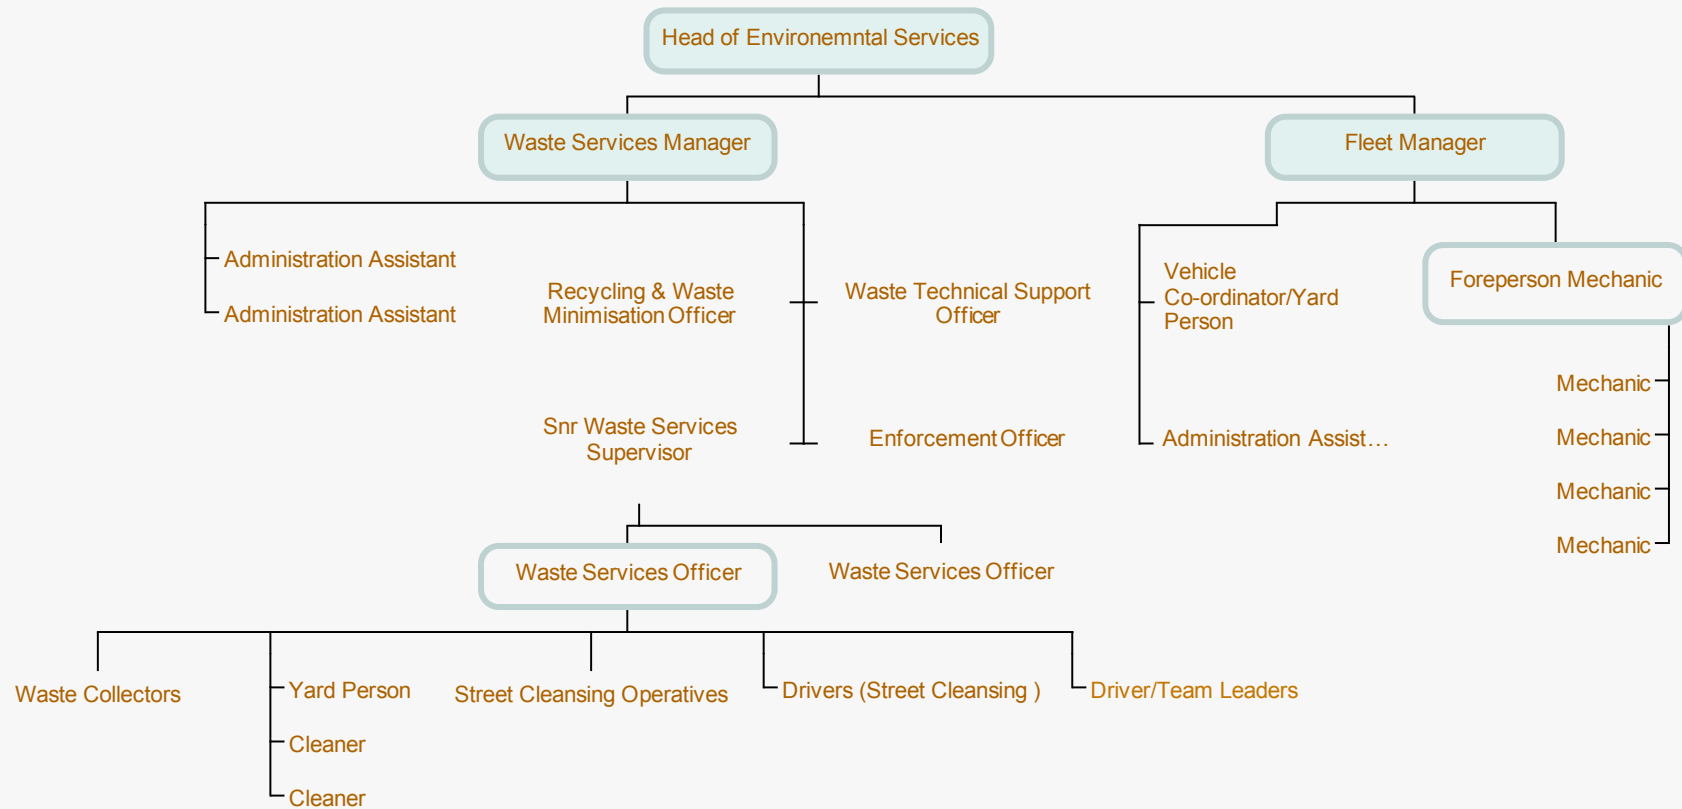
Head of Environemntal Services

Waste Services Manager

Fleet Manager

Administration Assistant

Administration Assistant

Recycling & Waste Minimisation Officer

Waste Technical Support Officer

Snr Waste Services Supervisor

Enforcement Officer

Vehicle Co-ordinator/Yard Person

Administration Assist…

Foreperson Mechanic

Mechanic

Mechanic

Mechanic

Mechanic

Waste Services Officer

Waste Services Officer

Waste Collectors

Yard Person

Cleaner

Cleaner

Street Cleansing Operatives

Drivers (Street Cleansing )

Driver/Team Leaders